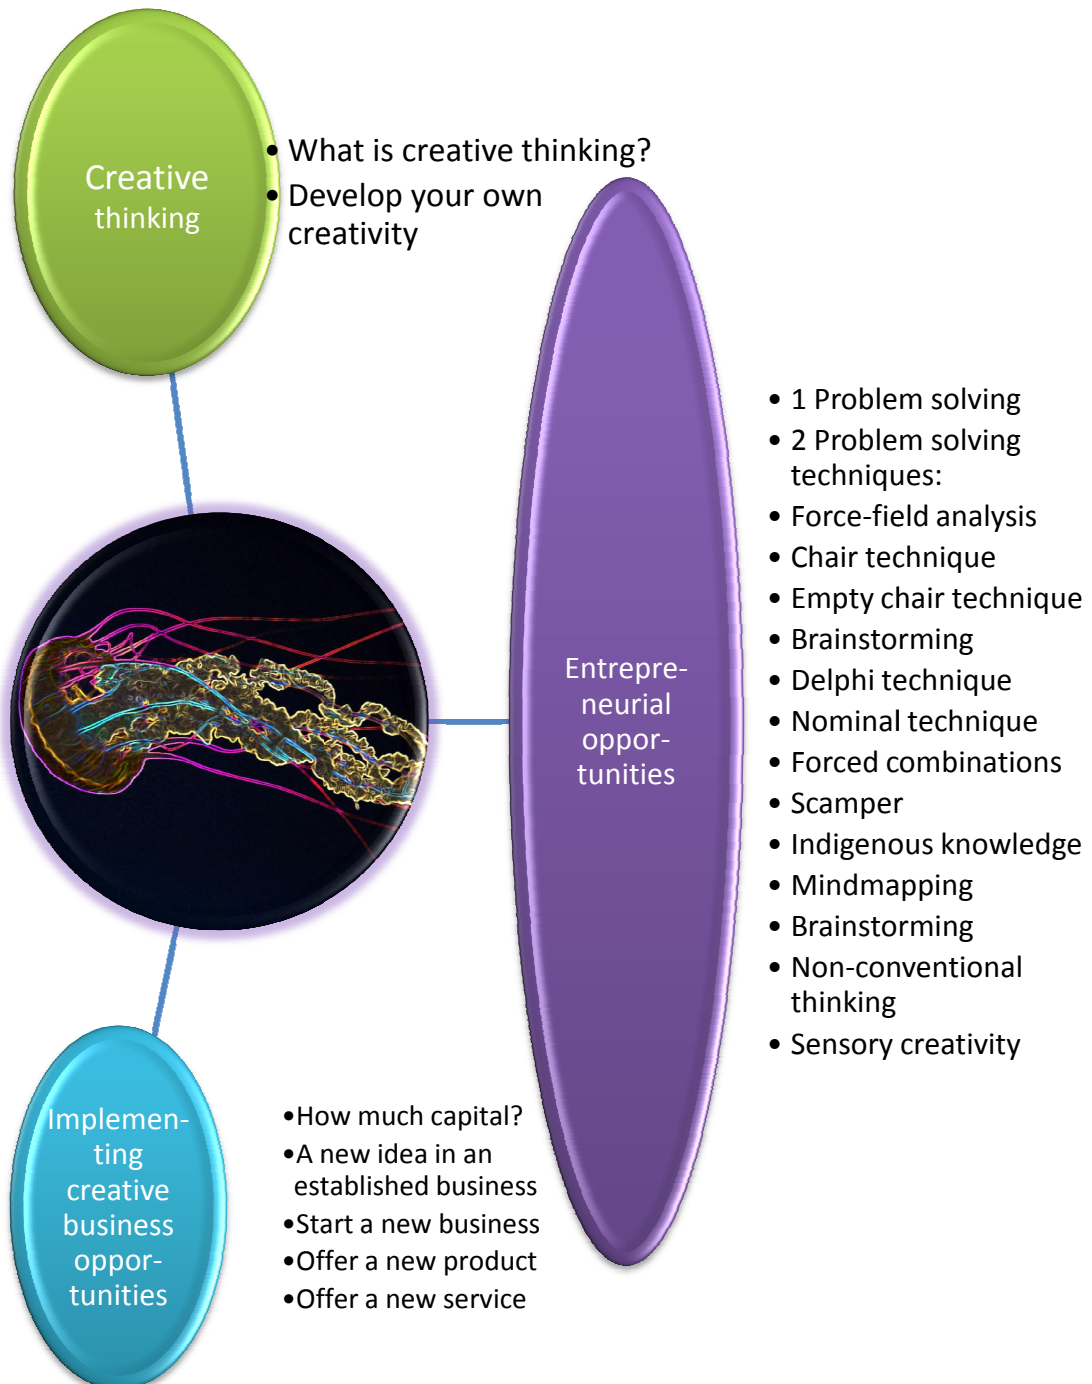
Creative thinking

• What is creative thinking?
• Develop your own creativity

Entrepreneurial opportunities

• 1 Problem solving
• 2 Problem solving techniques:
• Force-field analysis
• Chair technique
• Empty chair technique
• Brainstorming
• Delphi technique
• Nominal technique
• Forced combinations
• Scamper
• Indigenous knowledge
• Mindmapping
• Brainstorming
• Non-conventional thinking
• Sensory creativity

Implementing creative business opportunities

•How much capital?
•A new idea in an established business
•Start a new business
•Offer a new product
•Offer a new service